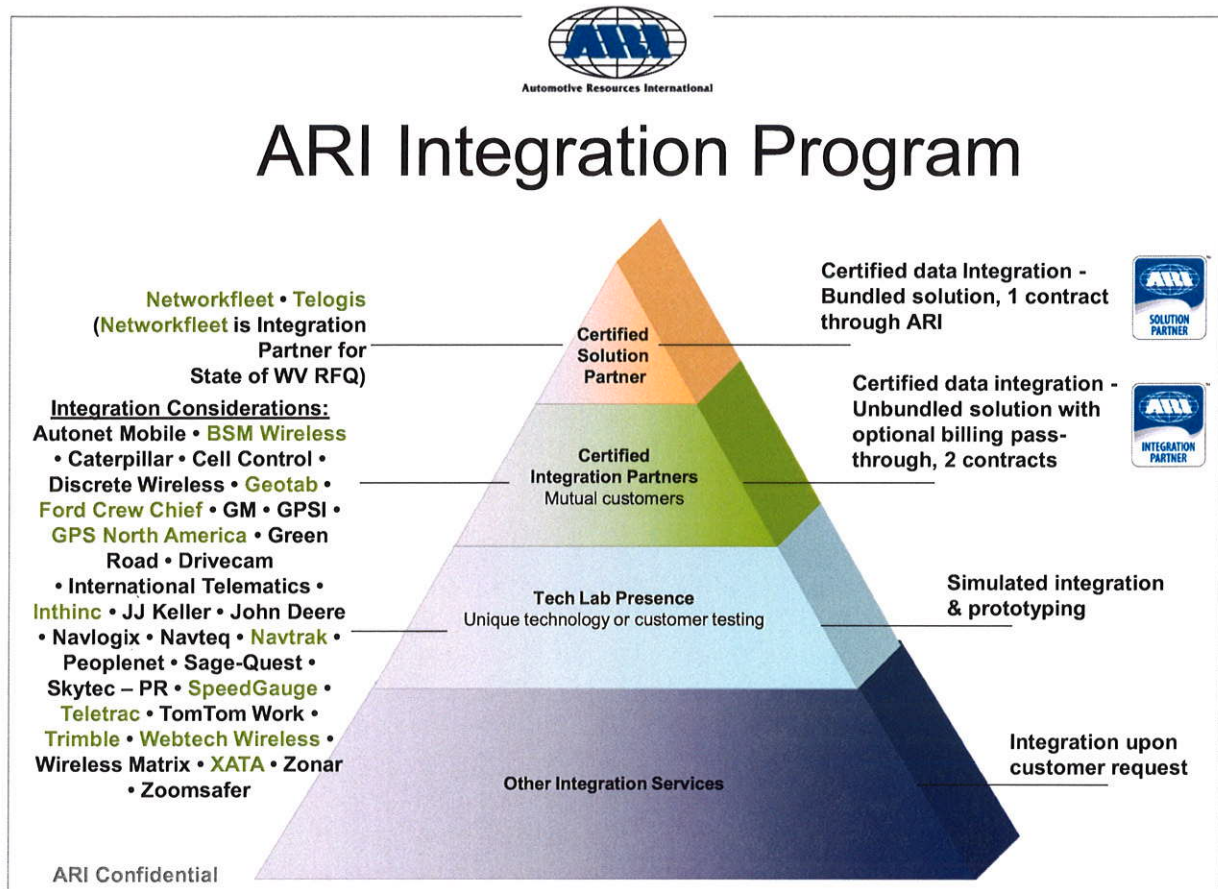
ARI
Automotive Resources International

ARI Integration Program

Networkfleet • Telogis (Networkfleet is Integration Partner for State of WV RFQ)

Integration Considerations:
Autonet Mobile • BSM Wireless • Caterpillar • Cell Control • Discrete Wireless • Geotab • Ford Crew Chief • GM • GPSI • GPS North America • Green Road • Drivecam • International Telematics • Inthinc • JJ Keller • John Deere • Navlogix • Navteq • Navtrak • Peoplenet • Sage-Quest • Skytec – PR • SpeedGauge • Teletrac • TomTom Work • Trimble • Webtech Wireless • Wireless Matrix • XATA • Zonar • Zoomsafer

Certified Solution Partner

Certified Integration Partners
Mutual customers

Tech Lab Presence
Unique technology or customer testing

Other Integration Services

Certified data Integration - Bundled solution, 1 contract through ARI

ARI SOLUTION PARTNER

Certified data integration - Unbundled solution with optional billing pass-through, 2 contracts

ARI INTEGRATION PARTNER

Simulated integration & prototyping

Integration upon customer request

ARI Confidential